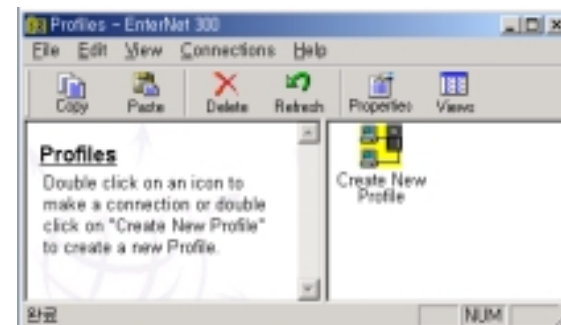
Profiles - EnterNet 300

File Edit View Connections Help

Copy Paste Delete Refresh Properties Views

Profiles

Double click on an icon to make a connection or double click on "Create New Profile" to create a new Profile.

Create New Profile

완료

NUM